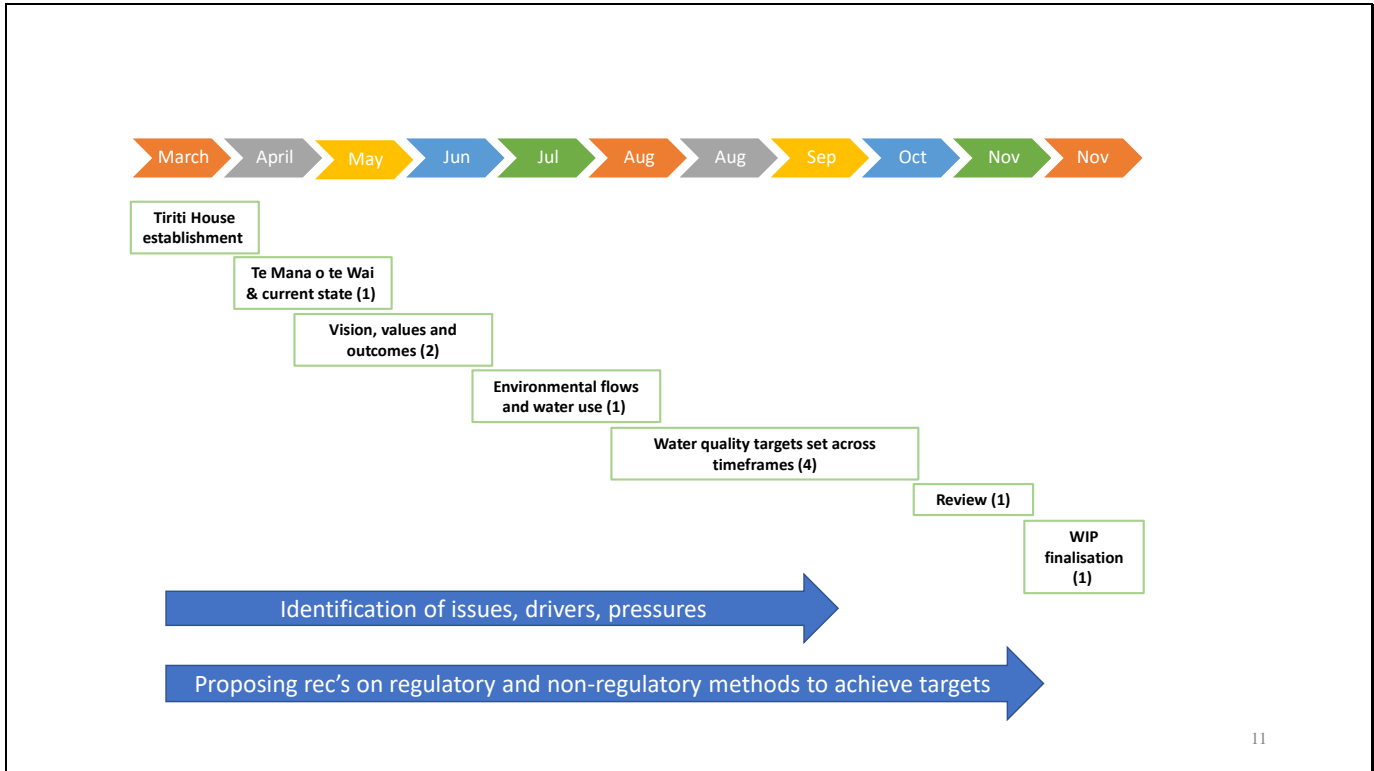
March April May Jun Jul Aug Aug Sep Oct Nov Nov

Tiriti House establishment

Te Mana o te Wai & current state (1)

Vision, values and outcomes (2)

Environmental flows and water use (1)

Water quality targets set across timeframes (4)

Review (1)

WIP finalisation (1)

Identification of issues, drivers, pressures

Proposing rec's on regulatory and non-regulatory methods to achieve targets

11